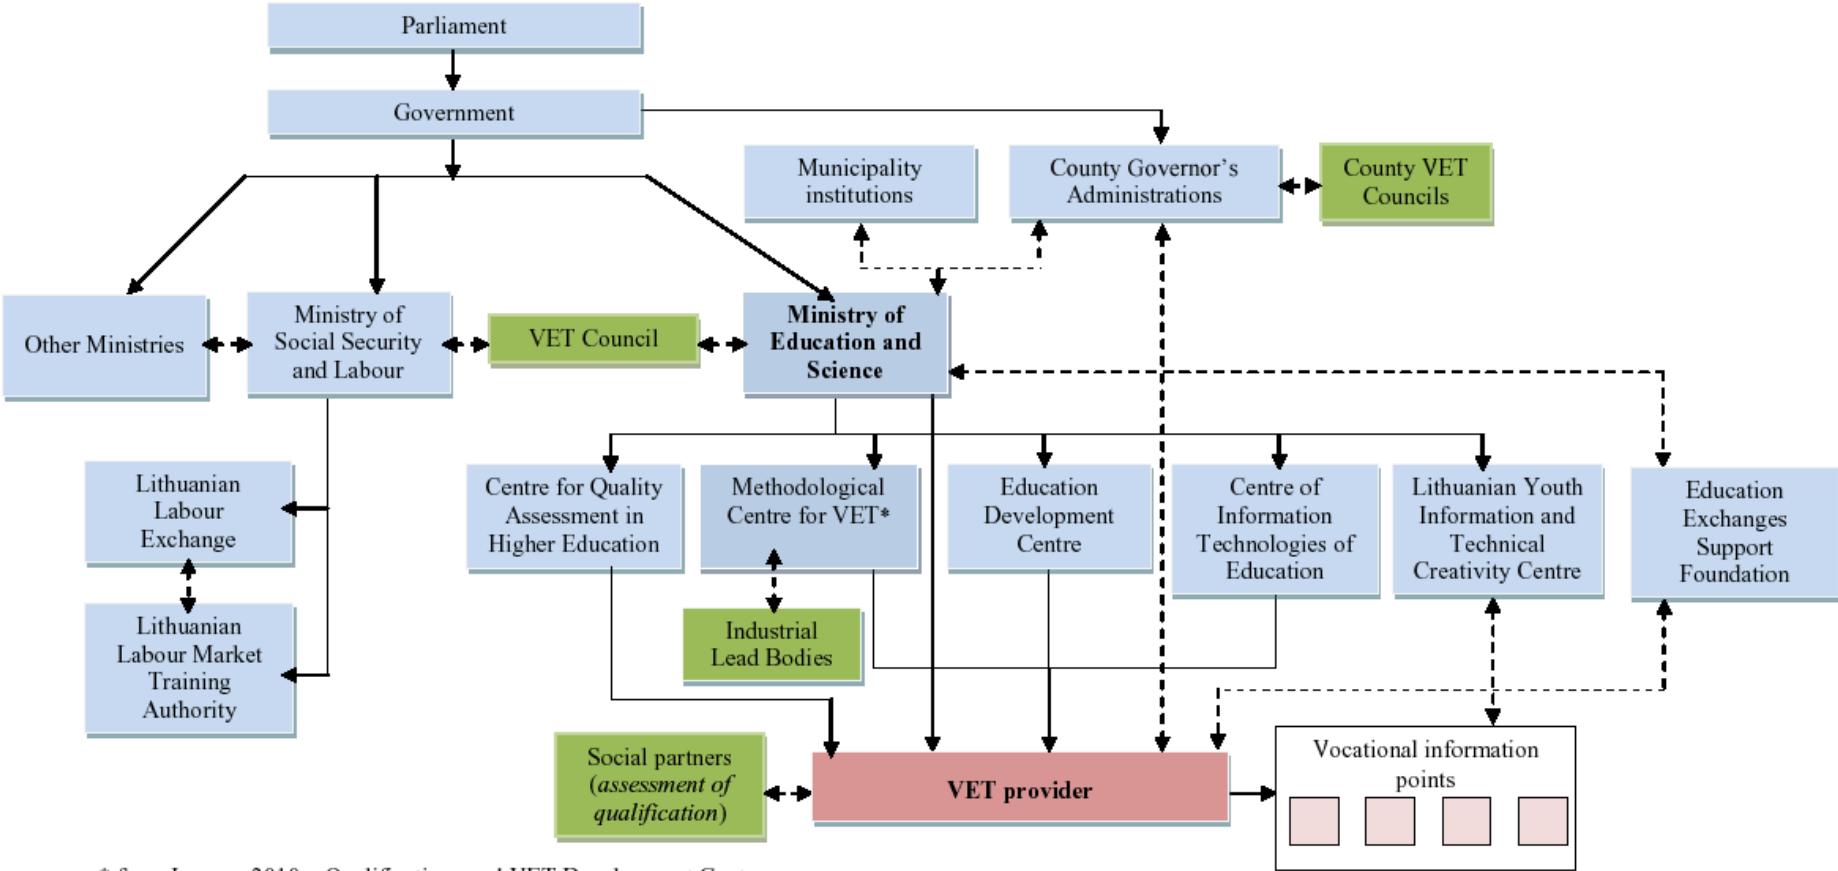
Parliament

Government

Municipality institutions

County Governor's Administrations

County VET Councils

Other Ministries

Ministry of Social Security and Labour

VET Council

Ministry of Education and Science

Lithuanian Labour Exchange

Lithuanian Labour Market Training Authority

Centre for Quality Assessment in Higher Education

Methodological Centre for VET*

Industrial Lead Bodies

Education Development Centre

Centre of Information Technologies of Education

Lithuanian Youth Information and Technical Creativity Centre

Education Exchanges Support Foundation

Social partners (*assessment of qualification*)

VET provider

Vocational information points

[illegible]